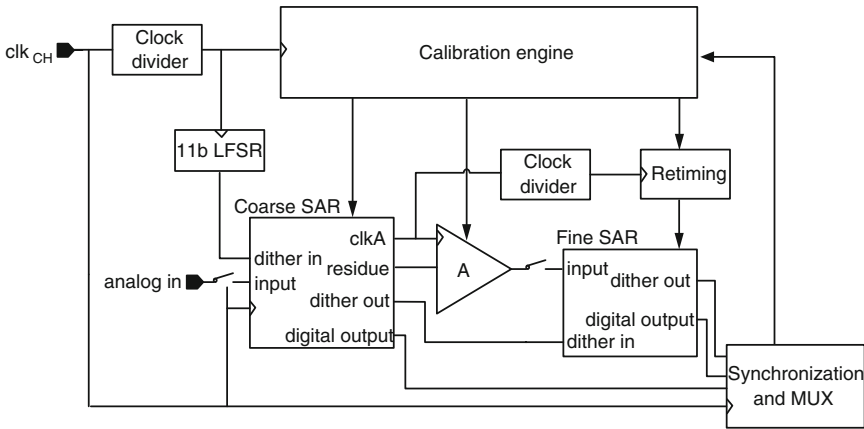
$clk_{CH}$

Clock divider

Calibration engine

11b LFSR

Clock divider

Retiming

Coarse SAR

dither in

input

clkA

residue

dither out

digital output

analog in

A

Fine SAR

input

dither out

digital output

dither in

Synchronization and MUX